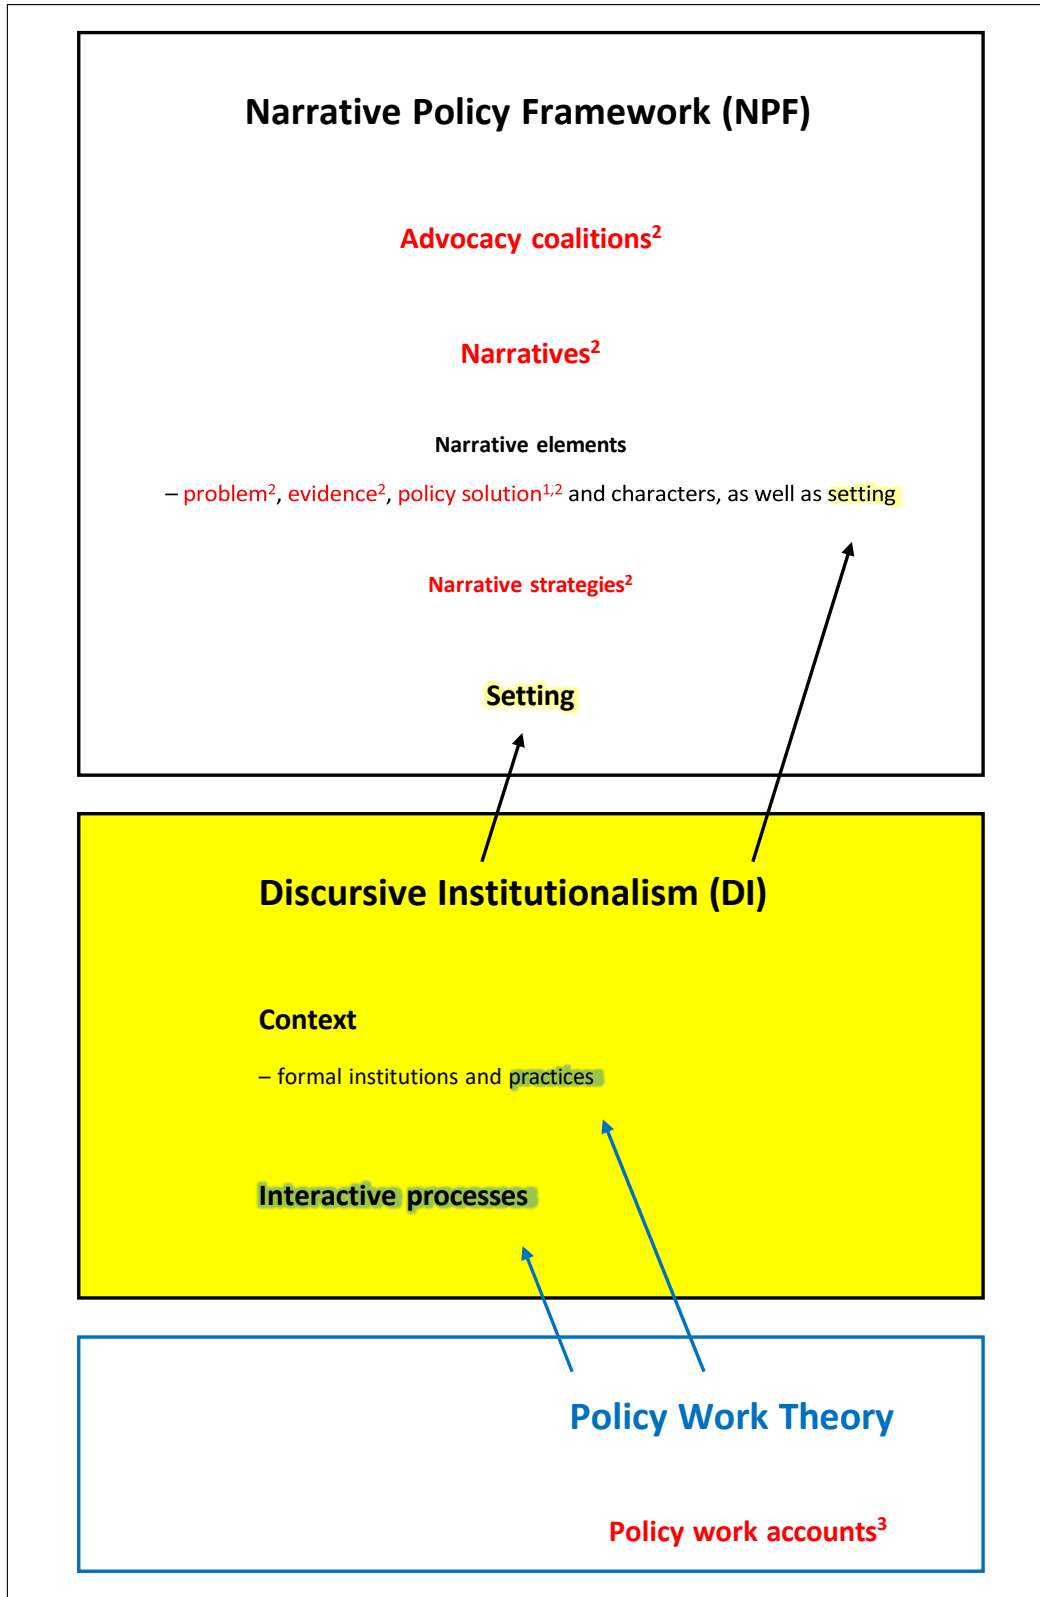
Narrative Policy Framework (NPF)

Advocacy coalitions$^2$

Narratives$^2$

Narrative elements

– problem$^2$, evidence$^2$, policy solution$^{1,2}$ and characters, as well as setting

Narrative strategies$^2$

Setting

Discursive Institutionalism (DI)

Context

– formal institutions and practices

Interactive processes

Policy Work Theory

Policy work accounts$^3$